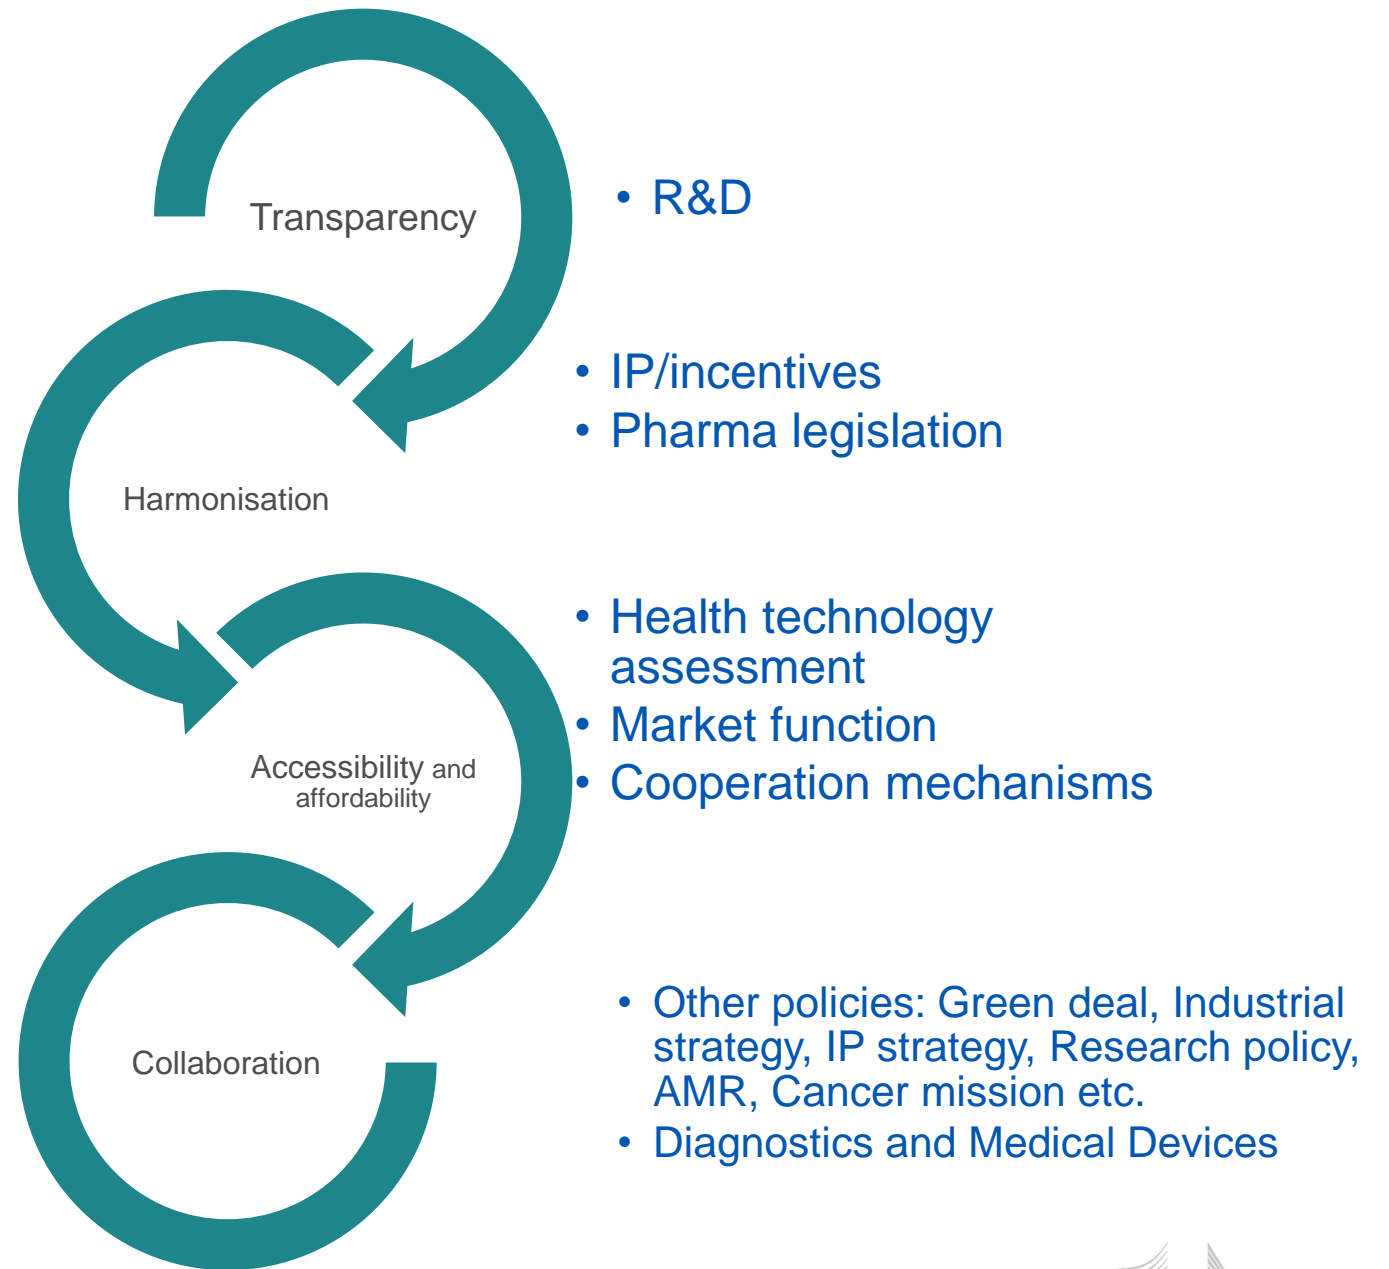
Transparency

• R&D

Harmonisation

• IP/incentives
• Pharma legislation

Accessibility and affordability

• Health technology assessment
• Market function
• Cooperation mechanisms

Collaboration

• Other policies: Green deal, Industrial strategy, IP strategy, Research policy, AMR, Cancer mission etc.
• Diagnostics and Medical Devices